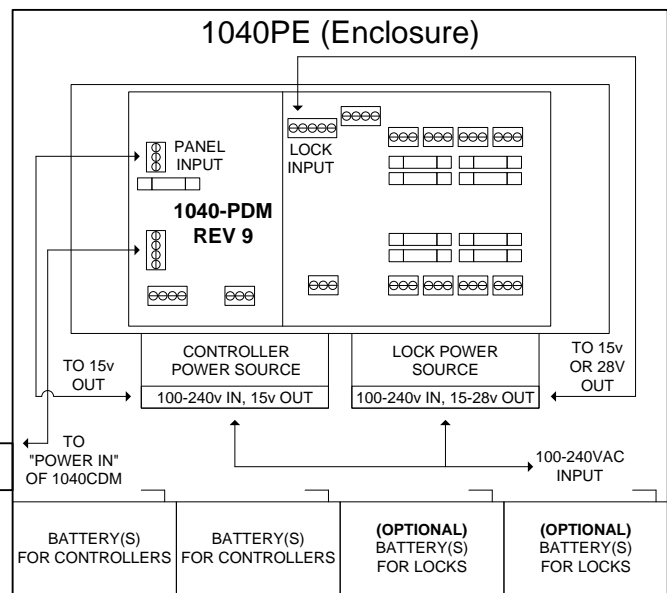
1040PE (Enclosure)

PANEL INPUT

LOCK INPUT

1040-PDM
REV 9

TO 15v OUT

CONTROLLER POWER SOURCE

100-240v IN, 15v OUT

LOCK POWER SOURCE

100-240v IN, 15-28v OUT

TO 15v OR 28V OUT

TO "POWER IN" OF 1040CDM

100-240VAC INPUT

| BATTERY(S) FOR CONTROLLERS | BATTERY(S) FOR CONTROLLERS | **(OPTIONAL)** BATTERY(S) FOR LOCKS | **(OPTIONAL)** BATTERY(S) FOR LOCKS |
|---|---|---|---|